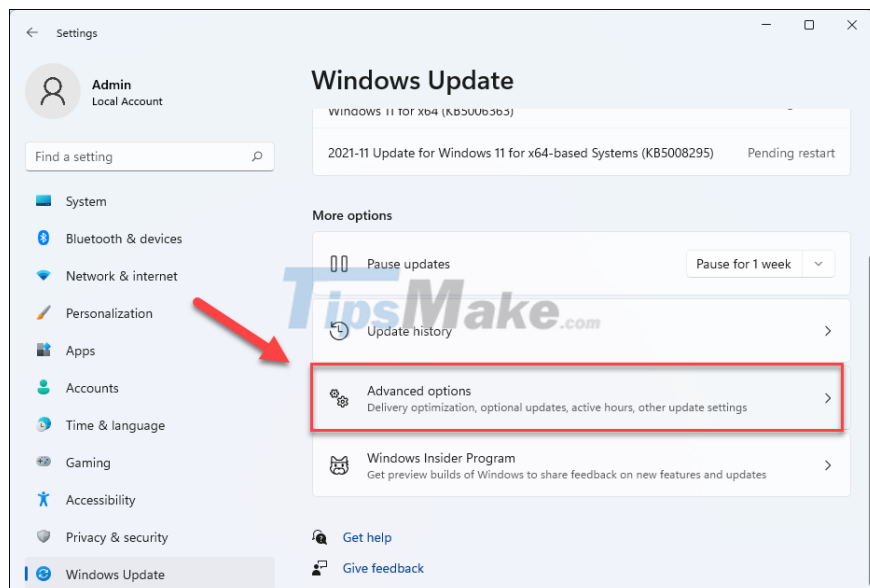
Settings

Admin
Local Account

Find a setting

System
Bluetooth & devices
Network & internet
Personalization
Apps
Accounts
Time & language
Gaming
Accessibility
Privacy & security
Windows Update

Windows Update

Windows 11 for x64 (KB5006363)

2021-11 Update for Windows 11 for x64-based Systems (KB5008295) Pending restart

More options

Pause updates
Pause for 1 week

TipsMake.com

Update history

Advanced options
Delivery optimization, optional updates, active hours, other update settings

Windows Insider Program
Get preview builds of Windows to share feedback on new features and updates

Get help
Give feedback